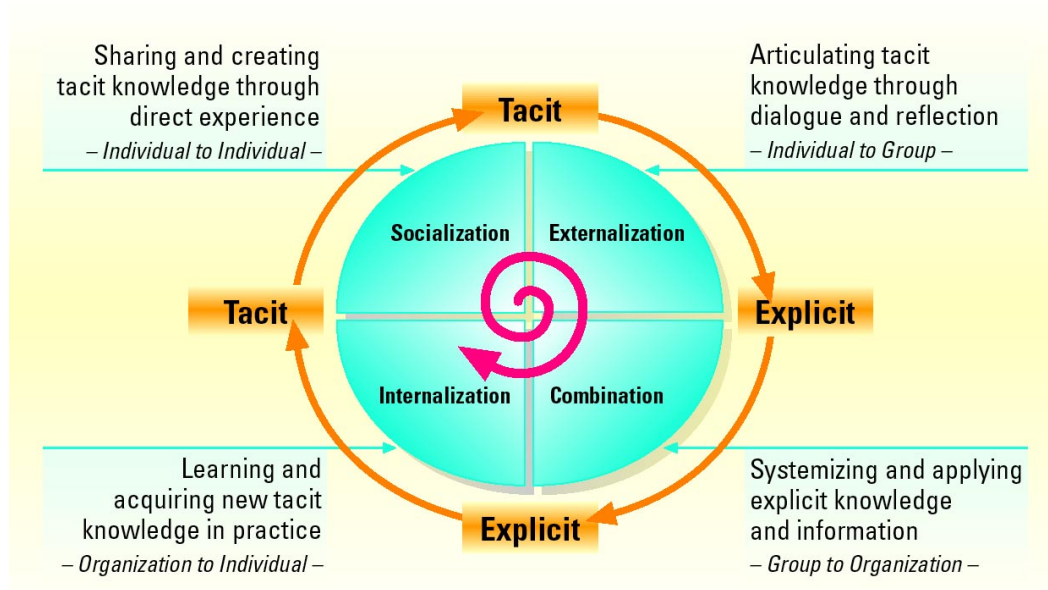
Sharing and creating tacit knowledge through direct experience
– Individual to Individual –

Tacit

Articulating tacit knowledge through dialogue and reflection
– Individual to Group –

Socialization

Externalization

Tacit

Explicit

Internalization

Combination

Learning and acquiring new tacit knowledge in practice
– Organization to Individual –

Explicit

Systemizing and applying explicit knowledge and information
– Group to Organization –